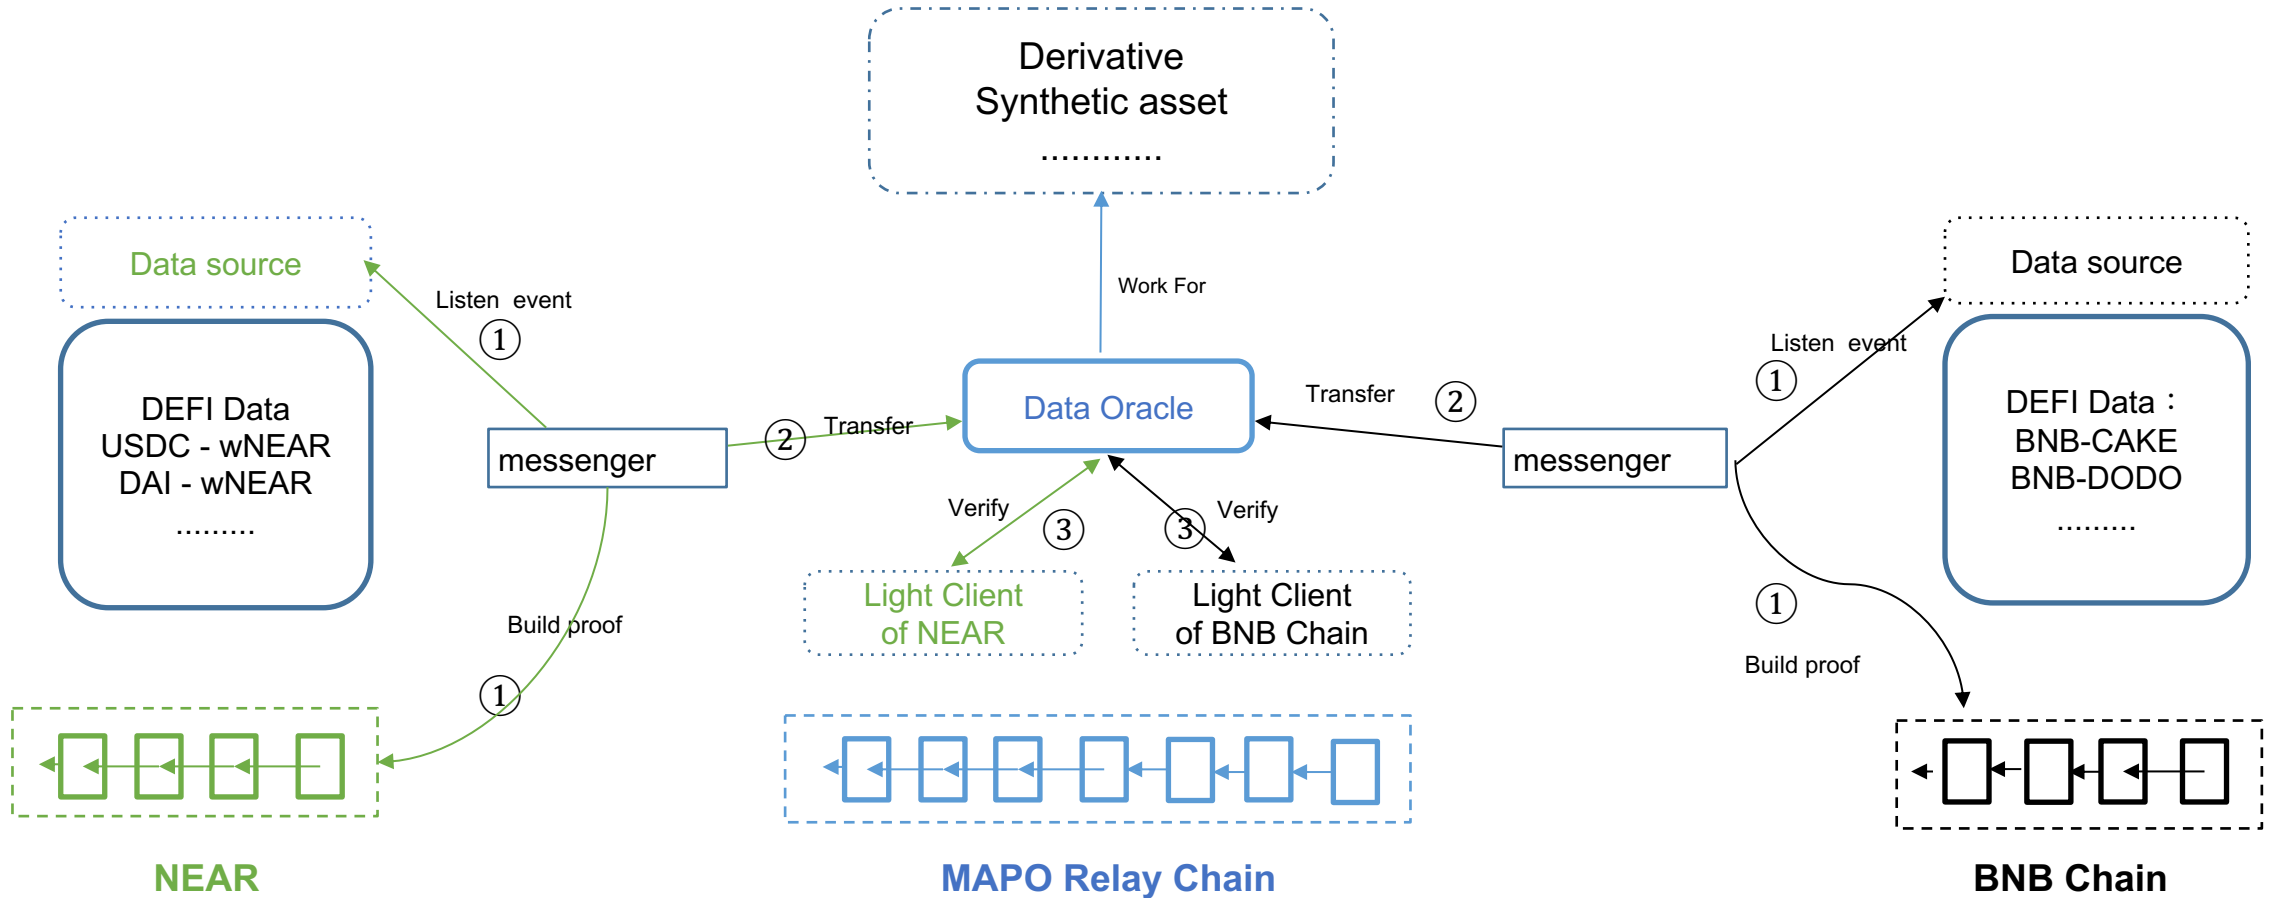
Derivative
Synthetic asset
............

Work For

Data source

Listen event
①

DEFI Data
USDC - wNEAR
DAI - wNEAR
.........

messenger

② Transfer

Data Oracle

Transfer ②

messenger

Listen event
①

Data source

DEFI Data：
BNB-CAKE
BNB-DODO
.........

Verify ③

③ Verify

Light Client
of NEAR

Light Client
of BNB Chain

Build proof
①

①
Build proof

NEAR

MAPO Relay Chain

BNB Chain